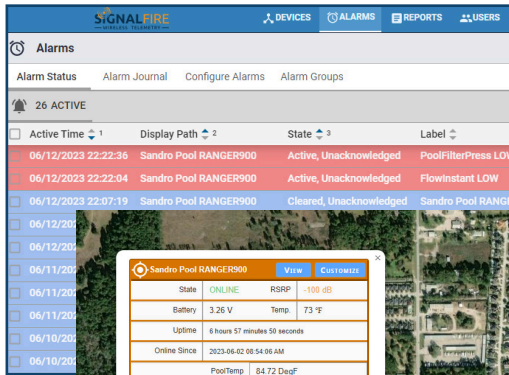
SIGNALFIRE
WIRELESS TELEMETRY

DEVICES ALARMS REPORTS USERS

Alarms

Alarm Status Alarm Journal Configure Alarms Alarm Groups

26 ACTIVE

| Active Time 1 | Display Path 2 | State 3 | Label |
|---|---|---|---|
| 06/12/2023 22:22:36 | Sandro Pool RANGER900 | Active, Unacknowledged | PoolFilterPress LOW |
| 06/12/2023 22:22:04 | Sandro Pool RANGER900 | Active, Unacknowledged | FlowInstant LOW |
| 06/12/2023 22:07:19 | Sandro Pool RANGER900 | Cleared, Unacknowledged | Sandro Pool RANGE |
| 06/12/202 | | | |
| 06/12/202 | | | |
| 06/11/202 | | | |
| 06/11/202 | | | |
| 06/11/202 | | | |
| 06/11/202 | | | |
| 06/10/202 | | | |
| 06/10/202 | | | |

Sandro Pool RANGER900 VIEW CUSTOMIZE

| State | ONLINE | RSRP | -100 dB |
|---|---|---|---|
| Battery | 3.26 V | Temp. | 73 °F |
| Uptime | 6 hours 57 minutes 50 seconds | | |
| Online Since | 2023-06-02 08:54:06 AM | | |
| | PoolTemp | 84.72 DegF | |